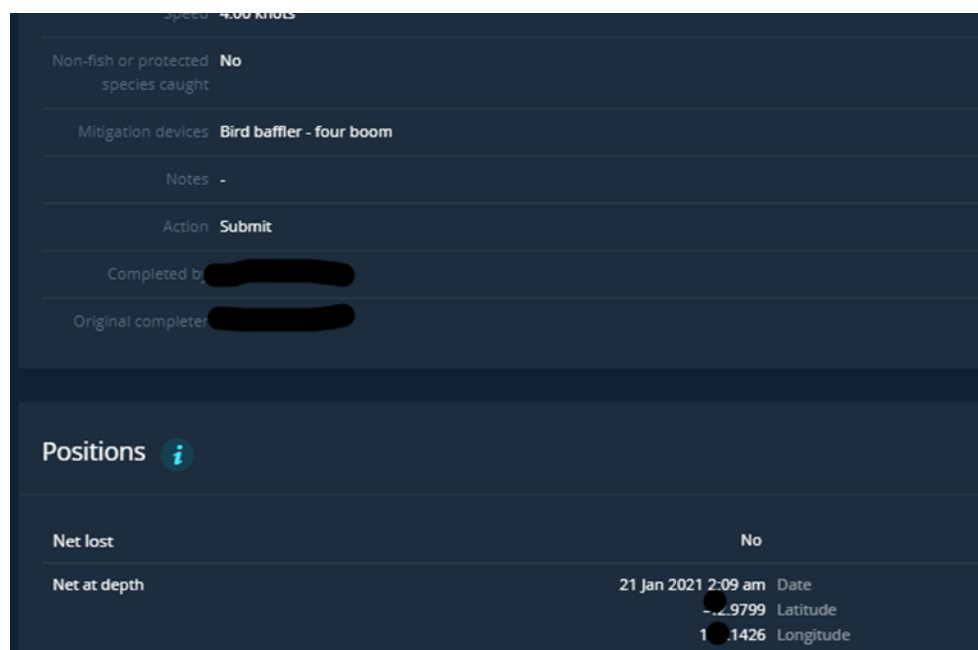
Speed 4.00 knots

Non-fish or protected species caught No

Mitigation devices Bird baffler - four boom

Notes -

Action Submit

Completed by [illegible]

Original completer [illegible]

Positions i

Net lost No

Net at depth 21 Jan 2021 2:09 am Date
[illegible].9799 Latitude
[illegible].1426 Longitude